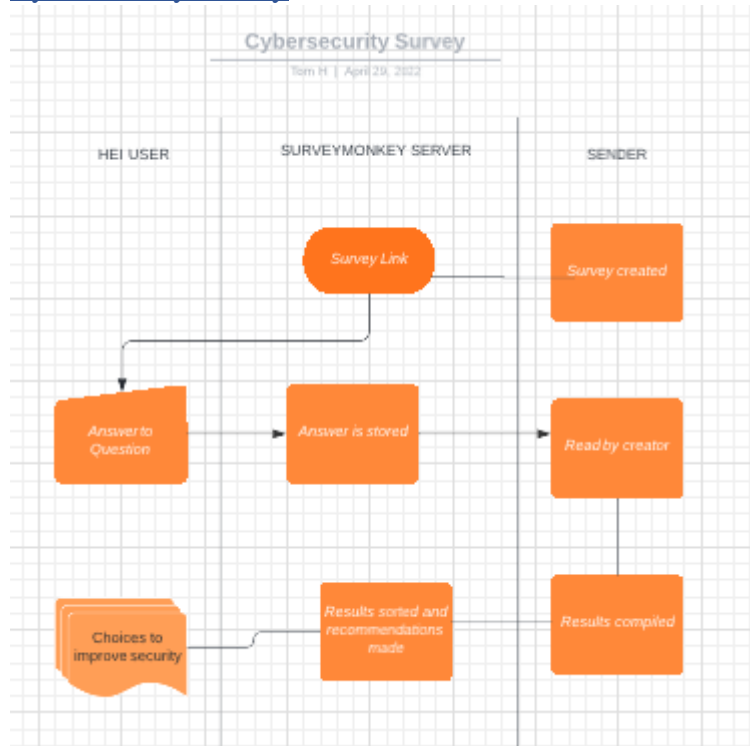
Cybersecurity Survey

Tom H | April 29, 2022

HEI USER

SURVEYMONKEY SERVER

SENDER

Survey Link

Survey created

Answer to Question

Answer is stored

Read by creator

Choices to improve security

Results sorted and recommendations made

Results compiled